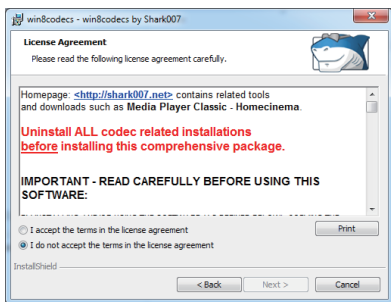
win8codecs - win8codecs by Shark007

License Agreement

Please read the following license agreement carefully.

Homepage: <http://shark007.net> contains related tools and downloads such as Media Player Classic - Homecinema.

Uninstall ALL codec related installations before installing this comprehensive package.

IMPORTANT - READ CAREFULLY BEFORE USING THIS SOFTWARE:

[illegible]

I accept the terms in the license agreement

I do not accept the terms in the license agreement

Print

InstallShield

< Back

Next >

Cancel